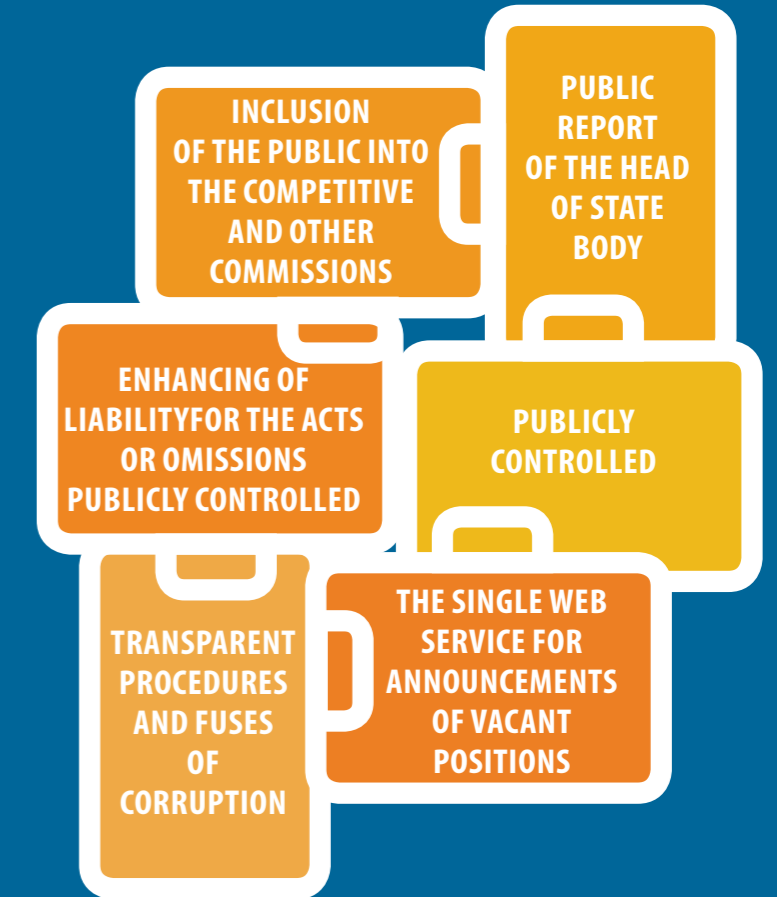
INCLUSION OF THE PUBLIC INTO THE COMPETITIVE AND OTHER COMMISSIONS

PUBLIC REPORT OF THE HEAD OF STATE BODY

ENHANCING OF LIABILITYFOR THE ACTS OR OMISSIONS PUBLICLY CONTROLLED

PUBLICLY CONTROLLED

TRANSPARENT PROCEDURES AND FUSES OF CORRUPTION

THE SINGLE WEB SERVICE FOR ANNOUNCEMENTS OF VACANT POSITIONS